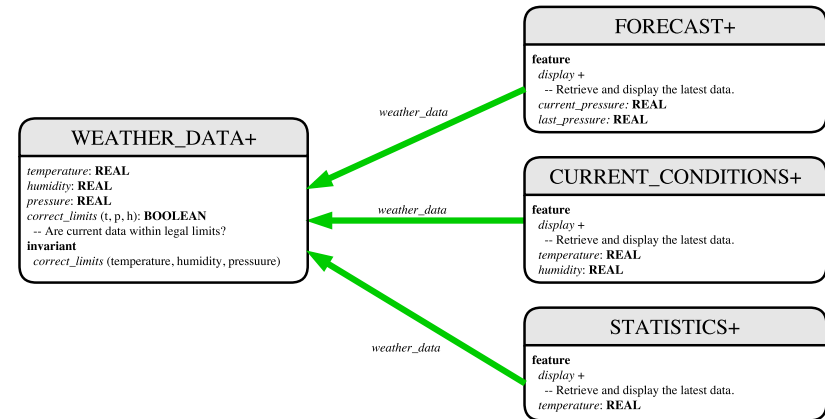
FORECAST+

feature
display +
-- Retrieve and display the latest data.
current_pressure: REAL
last_pressure: REAL

weather_data

WEATHER_DATA+

temperature: REAL
humidity: REAL
pressure: REAL
correct_limits (t, p, h): BOOLEAN
-- Are current data within legal limits?
invariant
correct_limits (temperature, humidity, pressuure)

weather_data

CURRENT_CONDITIONS+

feature
display +
-- Retrieve and display the latest data.
temperature: REAL
humidity: REAL

weather_data

STATISTICS+

feature
display +
-- Retrieve and display the latest data.
temperature: REAL